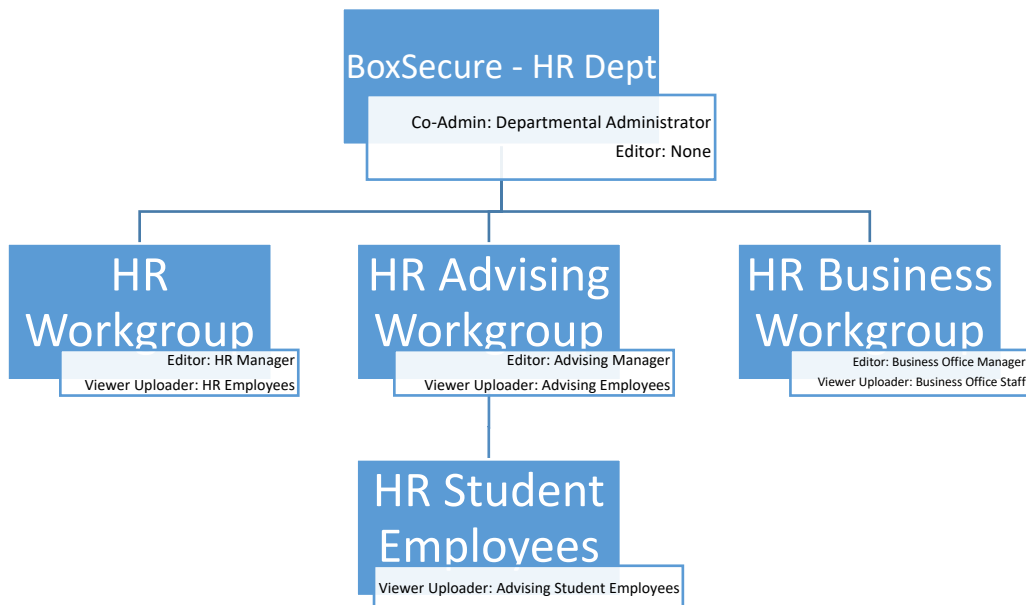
BoxSecure - HR Dept

Co-Admin: Departmental Administrator
Editor: None

HR Workgroup

Editor: HR Manager
Viewer Uploader: HR Employees

HR Advising Workgroup

Editor: Advising Manager
Viewer Uploader: Advising Employees

HR Business Workgroup

Editor: Business Office Manager
Viewer Uploader: Business Office Staff

HR Student Employees

Viewer Uploader: Advising Student Employees